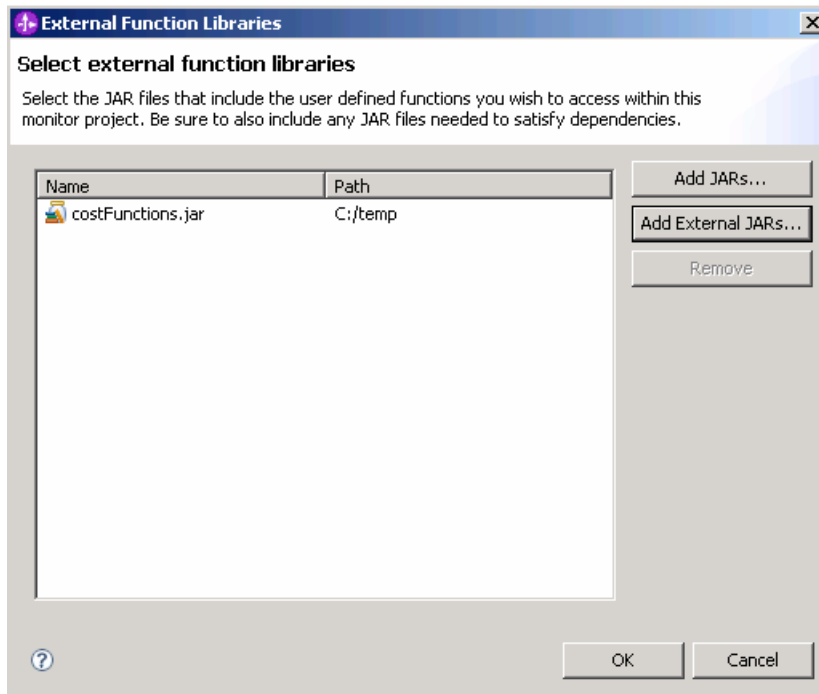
External Function Libraries

Select external function libraries

Select the JAR files that include the user defined functions you wish to access within this monitor project. Be sure to also include any JAR files needed to satisfy dependencies.

| Name | Path |
|---|---|
| costFunctions.jar | C:/temp |

Add JARs...

Add External JARs...

Remove

OK

Cancel